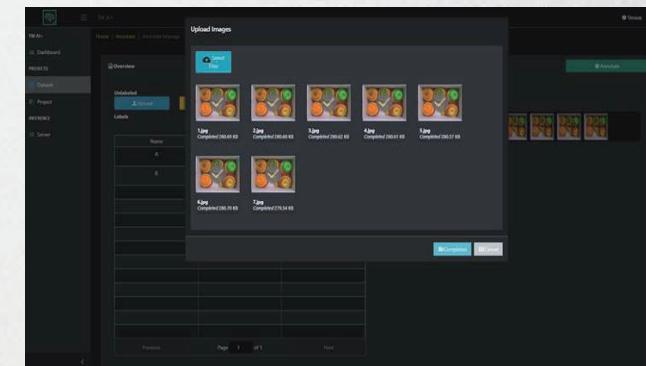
TM AI+

Dashboard

PROJECTS

Dataset

Project

INFERENCE

Server

Home / Annotate / Annotate Image

Overview

Unlabeled

Upload

Labels

Name

A

B

Previous

Page 1 of 1

Next

Annotate

Upload Images

Select files

1.jpg
Completed 280.85 KB

2.jpg
Completed 280.85 KB

3.jpg
Completed 280.62 KB

4.jpg
Completed 280.61 KB

5.jpg
Completed 280.37 KB

6.jpg
Completed 280.70 KB

7.jpg
Completed 279.54 KB

Completed

Cancel